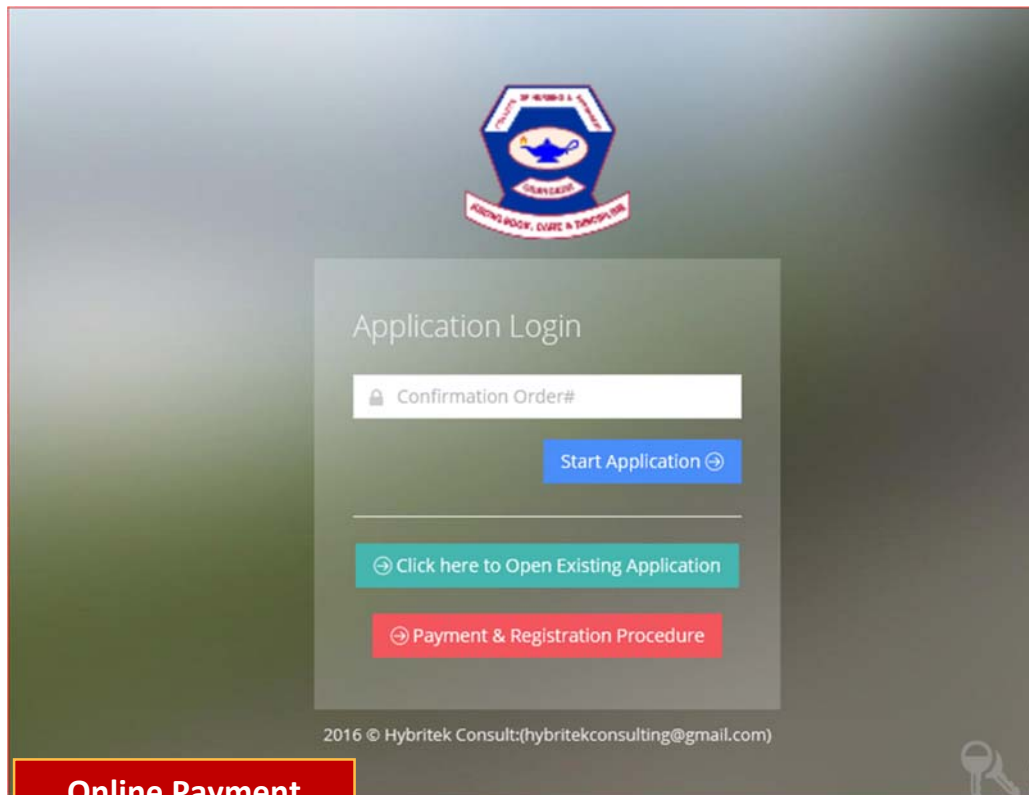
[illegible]

Application Login

Confirmation Order#

Start Application

Click here to Open Existing Application

Payment & Registration Procedure

2016 © Hybritek Consult:(hybritekconsulting@gmail.com)

Online Payment